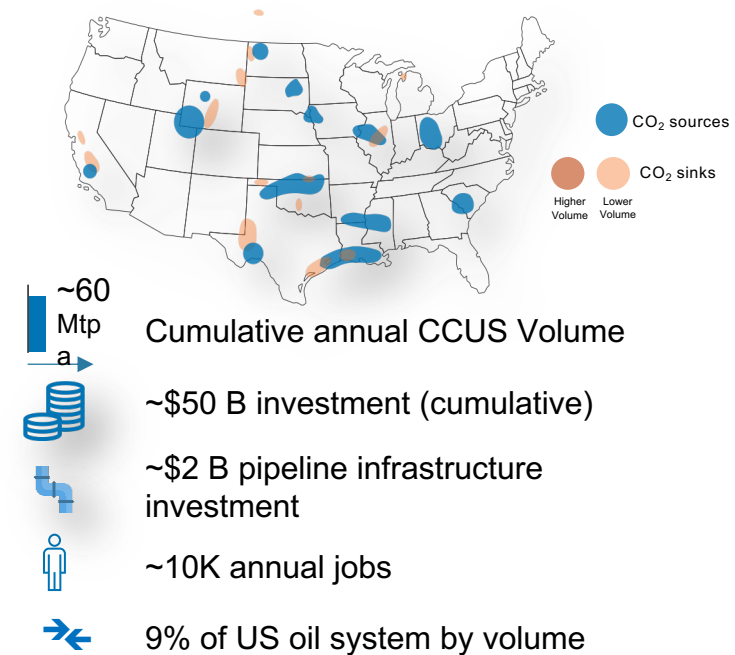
$CO_2$ sources

$CO_2$ sinks

Higher Volume

Lower Volume

~60 Mtpa

Cumulative annual CCUS Volume

~\$50 B investment (cumulative)

~\$2 B pipeline infrastructure investment

~10K annual jobs

9% of US oil system by volume